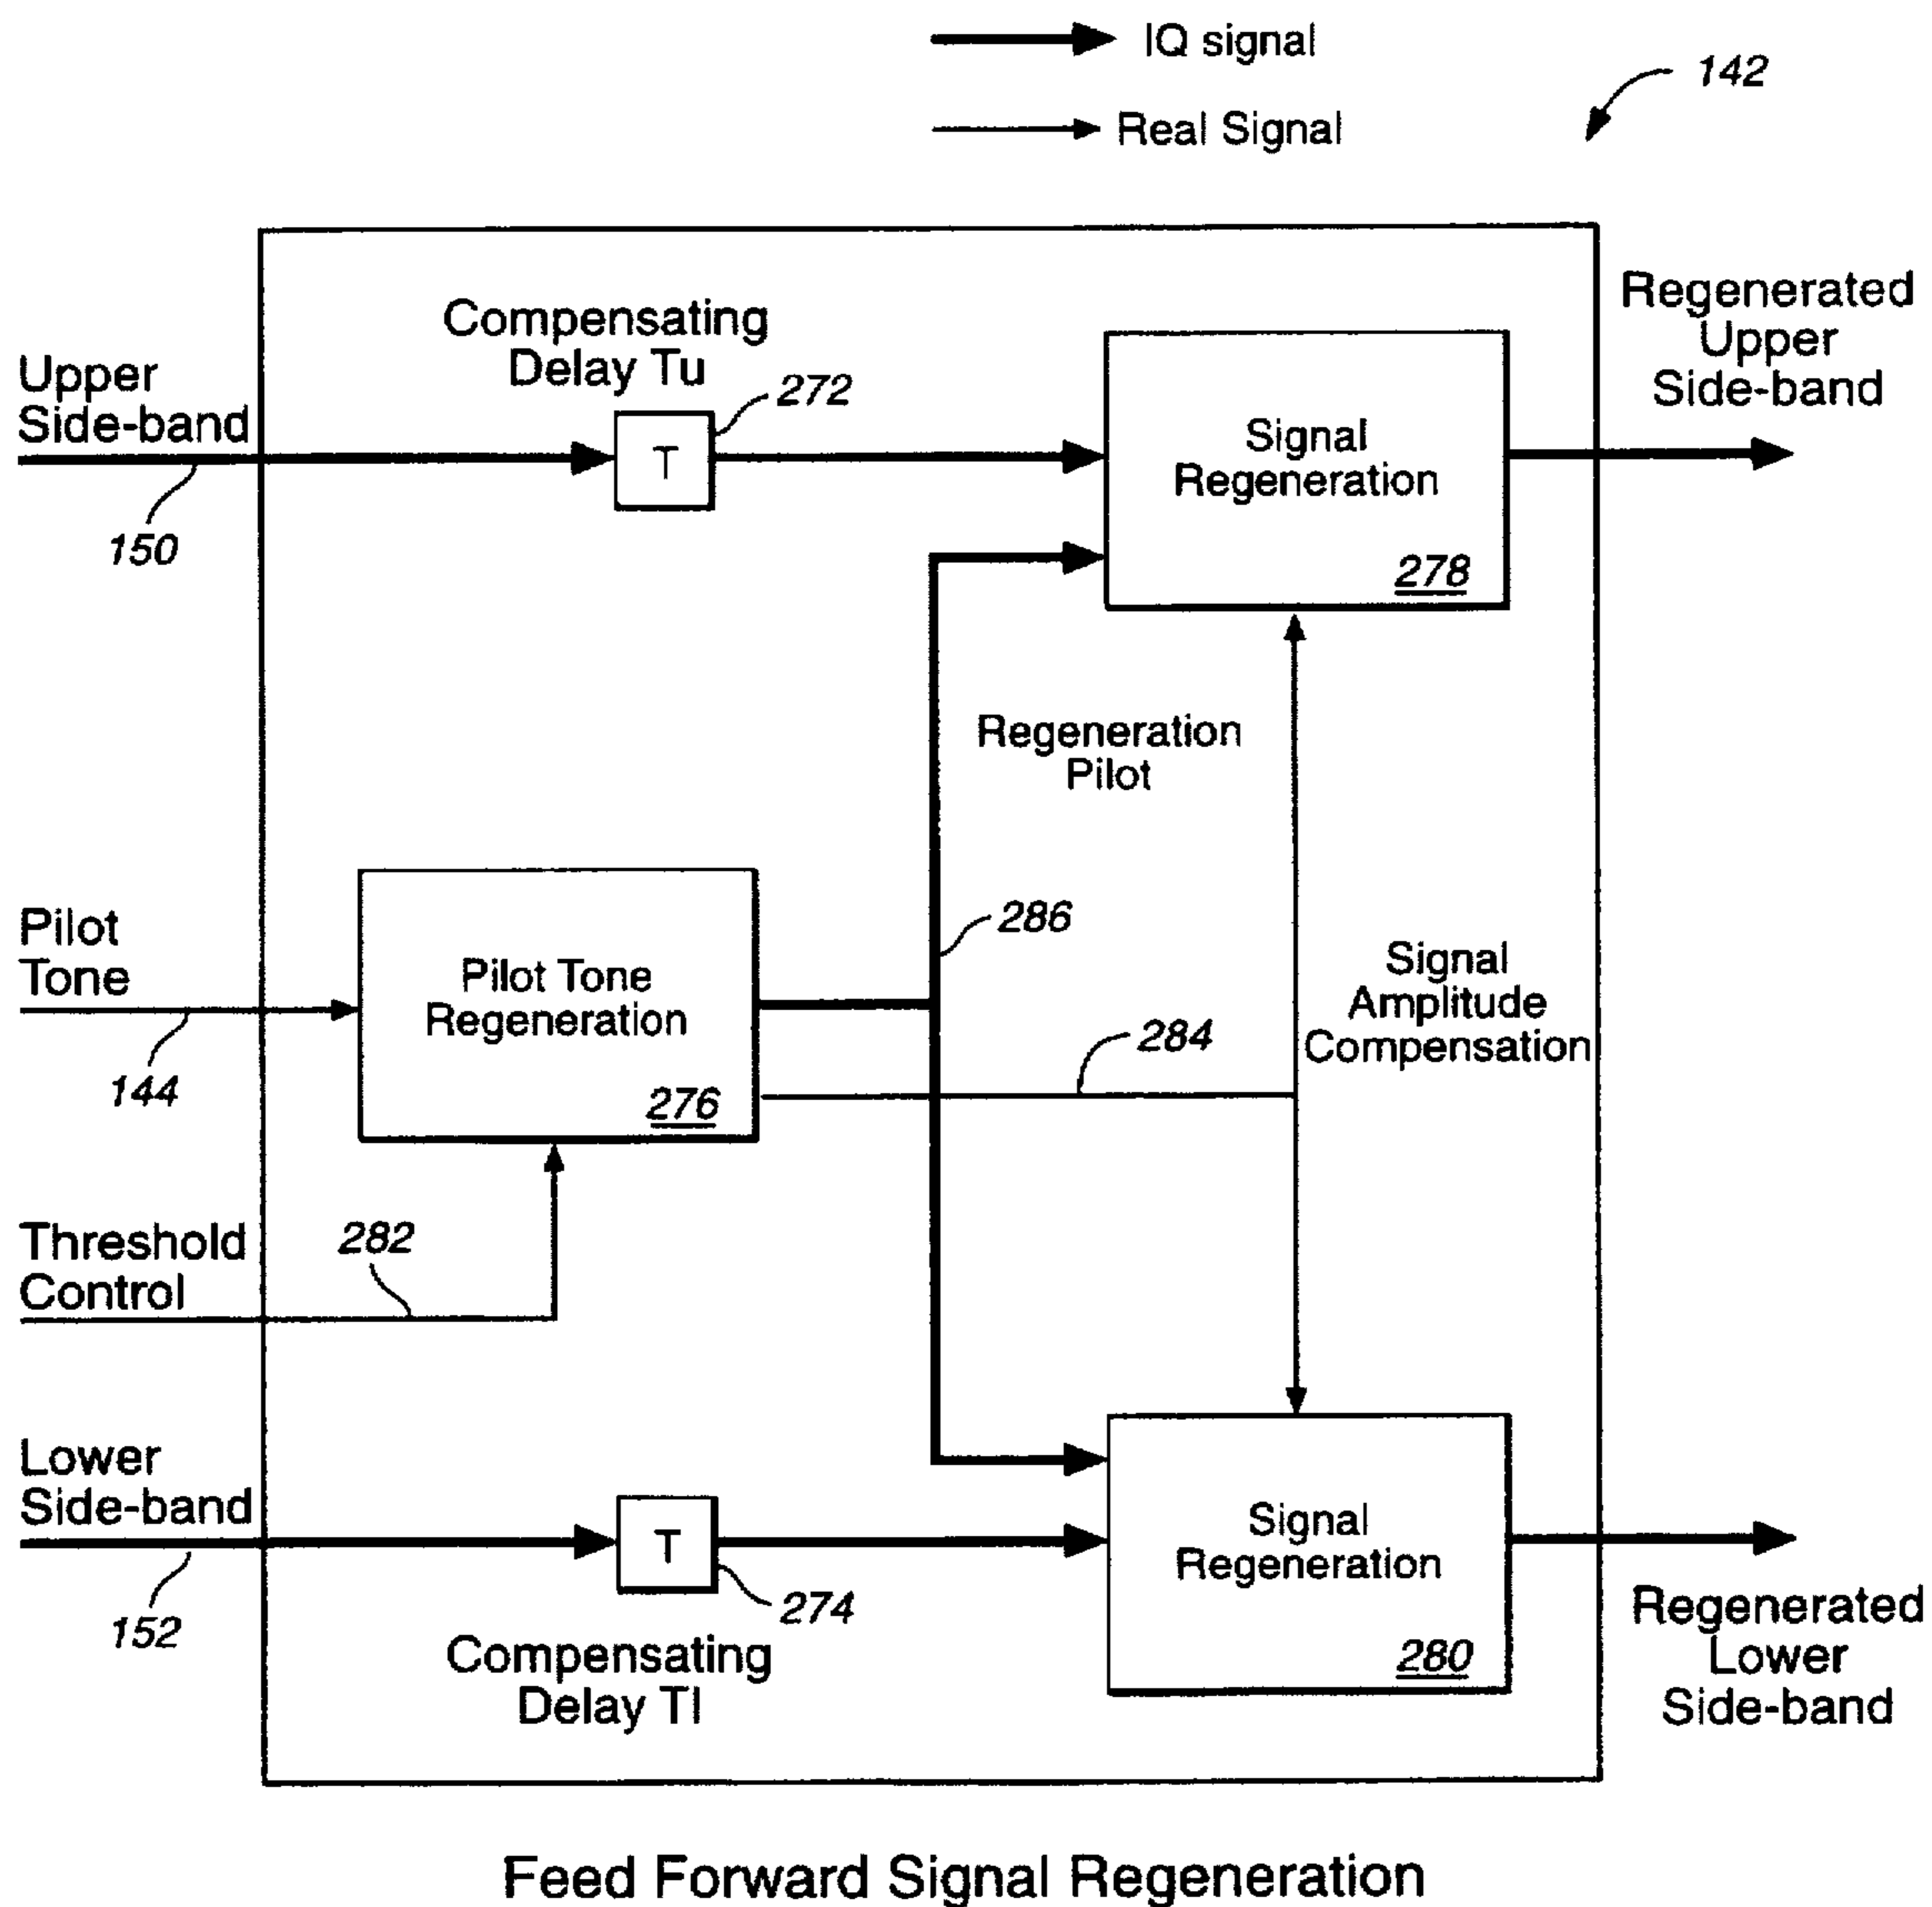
IQ signal

Real Signal

142

Compensating Delay Tu

272

Upper Side-band

150

T

Signal Regeneration

278

Regenerated Upper Side-band

Regeneration Pilot

Pilot Tone

144

Pilot Tone Regeneration

276

286

284

Signal Amplitude Compensation

Threshold Control

282

Lower Side-band

152

T

274

Compensating Delay Tl

Signal Regeneration

280

Regenerated Lower Side-band

Feed Forward Signal Regeneration